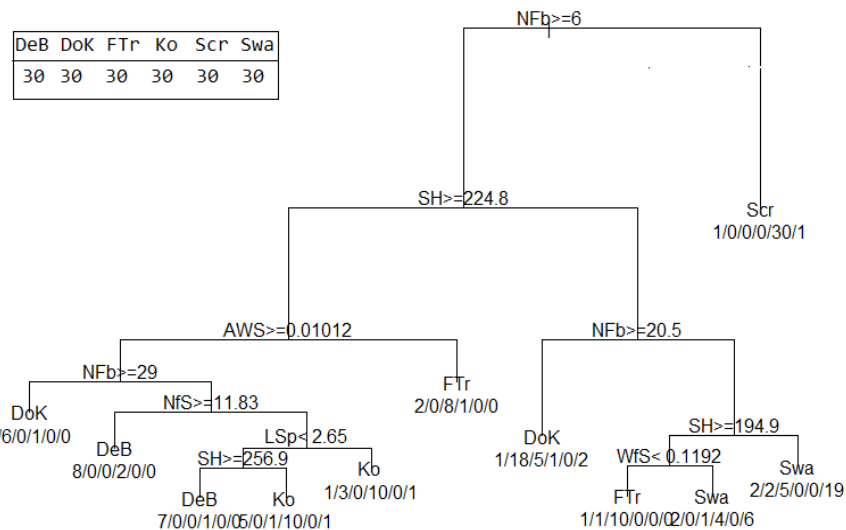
| DeB | DoK | FTr | Ko | Scr | Swa |
|---|---|---|---|---|---|
| 30 | 30 | 30 | 30 | 30 | 30 |

NFb>=6

SH>=224.8

Scr
1/0/0/0/30/1

AWS>=0.01012

NFb>=20.5

NFb>=29

FTr
2/0/8/1/0/0

DoK
1/18/5/1/0/2

SH>=194.9

DoK
6/0/1/0/0

NfS>=11.83

DeB
8/0/0/2/0/0

LSp< 2.65

WfS< 0.1192

Swa
2/2/5/0/0/19

SH>=256.9

Ko
1/3/0/10/0/1

DeB
7/0/0/1/0/0

Ko
5/0/1/10/0/1

FTr
1/1/10/0/0/0

Swa
2/0/1/4/0/6